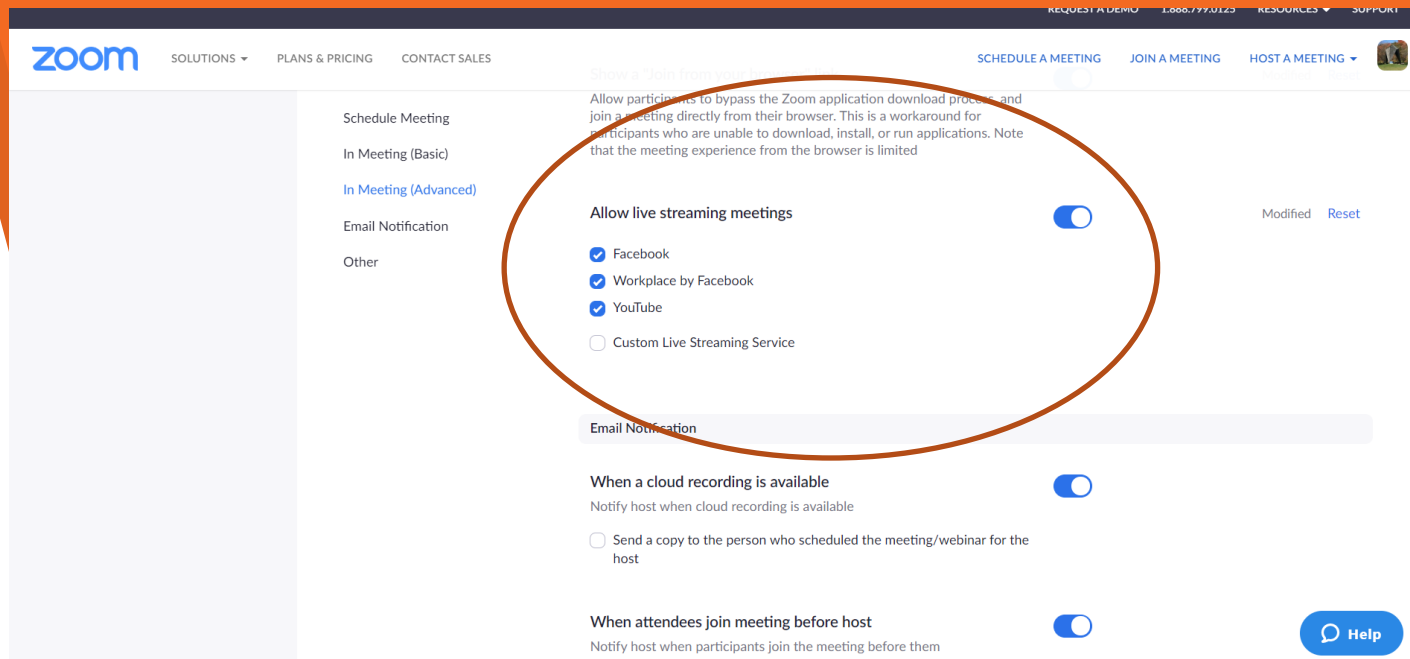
REQUEST A DEMO 1.888.799.0125 RESOURCES ▾ SUPPORT

zoom SOLUTIONS ▾ PLANS & PRICING CONTACT SALES SCHEDULE A MEETING JOIN A MEETING HOST A MEETING ▾

Schedule Meeting
In Meeting (Basic)
In Meeting (Advanced)
Email Notification
Other

Show a "Join from your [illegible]" Modified Reset

Allow participants to bypass the Zoom application download process, and join a meeting directly from their browser. This is a workaround for participants who are unable to download, install, or run applications. Note that the meeting experience from the browser is limited

Allow live streaming meetings Modified Reset

Facebook
Workplace by Facebook
YouTube
Custom Live Streaming Service

Email Notification

When a cloud recording is available
Notify host when cloud recording is available

Send a copy to the person who scheduled the meeting/webinar for the host

When attendees join meeting before host
Notify host when participants join the meeting before them

Help